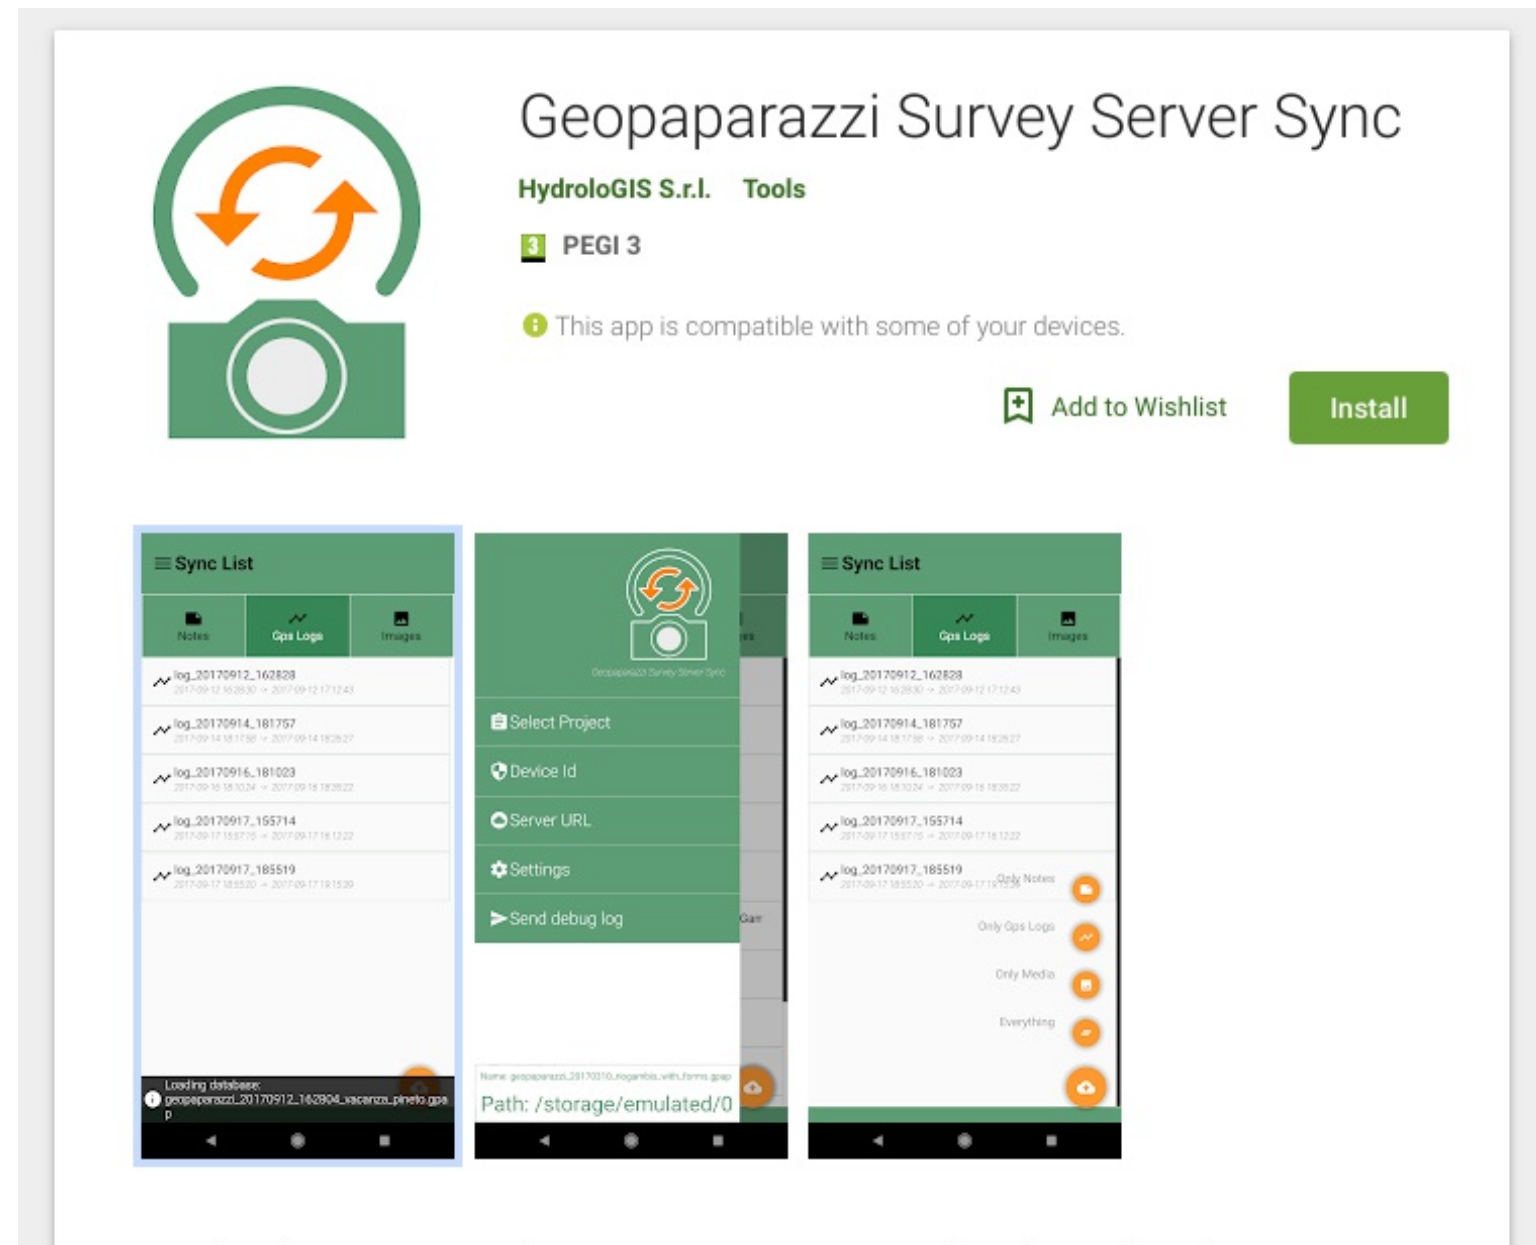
Geopaparazzi Survey Server Sync

HydroloGIS S.r.l. Tools

3 PEGI 3

This app is compatible with some of your devices.

Add to Wishlist

Install

Sync List

Notes Gps Logs Images

log_20170912_162828
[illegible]

log_20170914_181757
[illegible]

log_20170916_181023
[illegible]

log_20170917_155714
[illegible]

log_20170917_185519
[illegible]

Loading database: geopaparazzi_20170912_162804_vacanza_pineto.gpap

Geopaparazzi Survey Server Sync

Select Project

Device Id

Server URL

Settings

Send debug log

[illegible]

Path: /storage/emulated/0

Sync List

Notes Gps Logs Images

log_20170912_162828
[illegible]

log_20170914_181757
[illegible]

log_20170916_181023
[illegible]

log_20170917_155714
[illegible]

log_20170917_185519
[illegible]

Only Notes

Only Gps Logs

Only Media

Everything